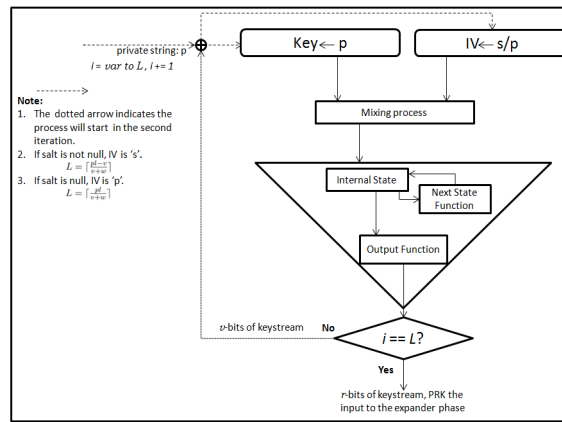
private string: p
$i = var$ to $L$, $i$ += 1

Note:
1. The dotted arrow indicates the process will start in the second iteration.
2. If salt is not null, IV is 's'.
$L = \lceil \frac{pl - v}{v + w} \rceil$
3. If salt is null, IV is 'p'.
$L = \lceil \frac{pl}{v + w} \rceil$

Key ← p

IV ← s/p

Mixing process

Internal State

Next State Function

Output Function

$v$-bits of keystream

No

$i == L$?

Yes

$r$-bits of keystream, PRK the input to the expander phase